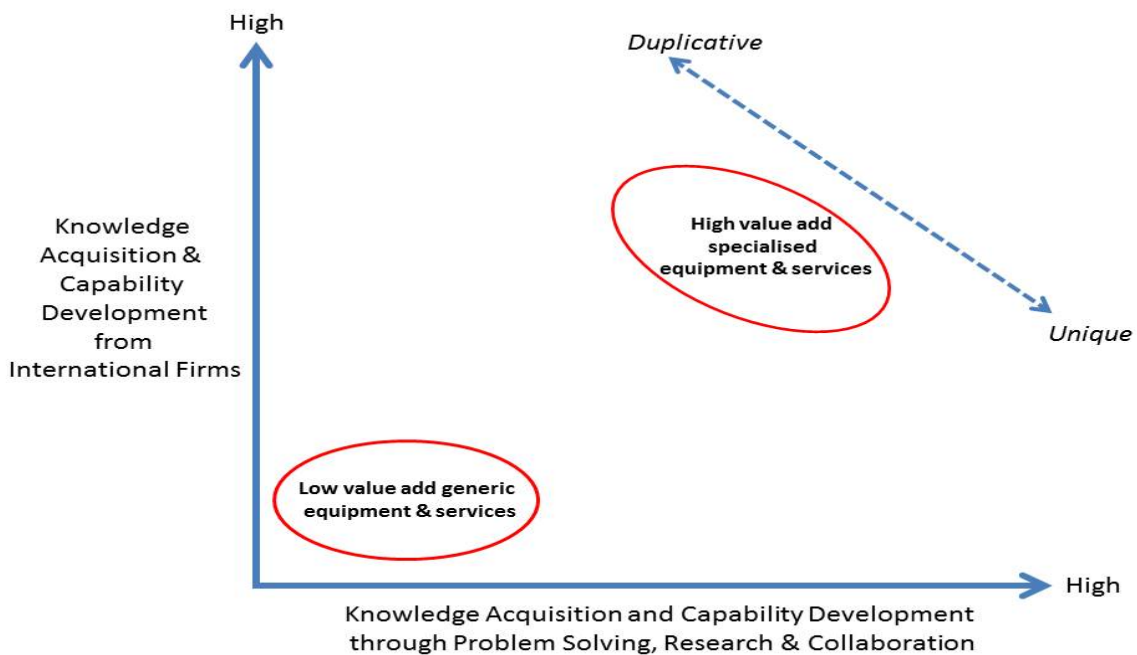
High

Duplicative

Knowledge Acquisition & Capability Development from International Firms

High value add specialised equipment & services

Unique

Low value add generic equipment & services

High

Knowledge Acquisition and Capability Development through Problem Solving, Research & Collaboration